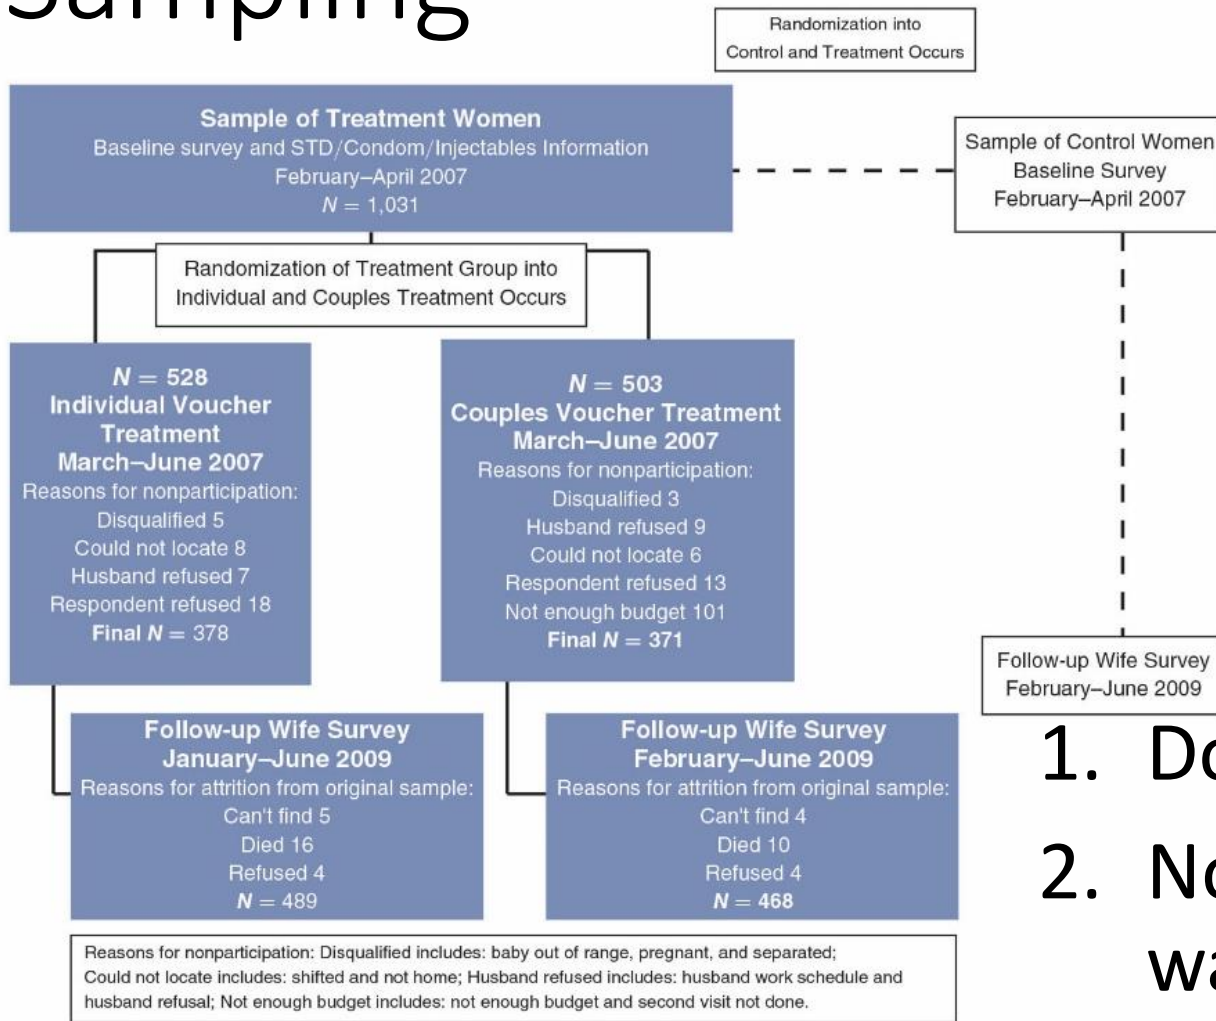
Sampling

Randomization into Control and Treatment Occurs

Sample of Treatment Women
Baseline survey and STD/Condom/Injectables Information
February–April 2007
$N = 1,031$

Sample of Control Women
Baseline Survey
February–April 2007

Randomization of Treatment Group into Individual and Couples Treatment Occurs

$N = 528$
Individual Voucher Treatment
March–June 2007
Reasons for nonparticipation:
Disqualified 5
Could not locate 8
Husband refused 7
Respondent refused 18
Final $N = 378$

$N = 503$
Couples Voucher Treatment
March–June 2007
Reasons for nonparticipation:
Disqualified 3
Husband refused 9
Could not locate 6
Respondent refused 13
Not enough budget 101
Final $N = 371$

Follow-up Wife Survey
February–June 2009

Follow-up Wife Survey
January–June 2009
Reasons for attrition from original sample:
Can't find 5
Died 16
Refused 4
$N = 489$

Follow-up Wife Survey
February–June 2009
Reasons for attrition from original sample:
Can't find 4
Died 10
Refused 4
$N = 468$

1. Do
2. No
wa

Reasons for nonparticipation: Disqualified includes: baby out of range, pregnant, and separated; Could not locate includes: shifted and not home; Husband refused includes: husband work schedule and husband refusal; Not enough budget includes: not enough budget and second visit not done.